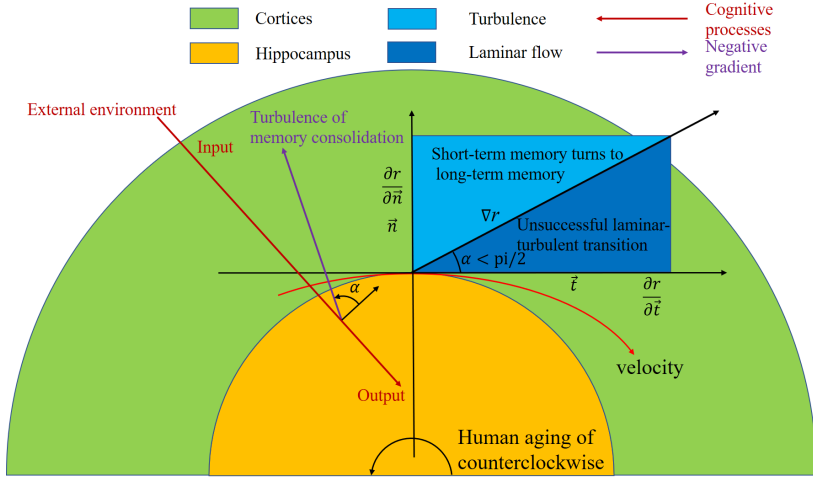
Cortices

Hippocampus

Turbulence

Laminar flow

Cognitive processes

Negative gradient

External environment

Input

Turbulence of memory consolidation

$\frac{\partial r}{\partial \vec{n}}$

$\vec{n}$

Short-term memory turns to long-term memory

$\nabla r$

Unsuccessful laminar-turbulent transition

$\alpha <$ pi/2

$\alpha$

$\vec{t}$

$\frac{\partial r}{\partial \vec{t}}$

velocity

Output

Human aging of counterclockwise